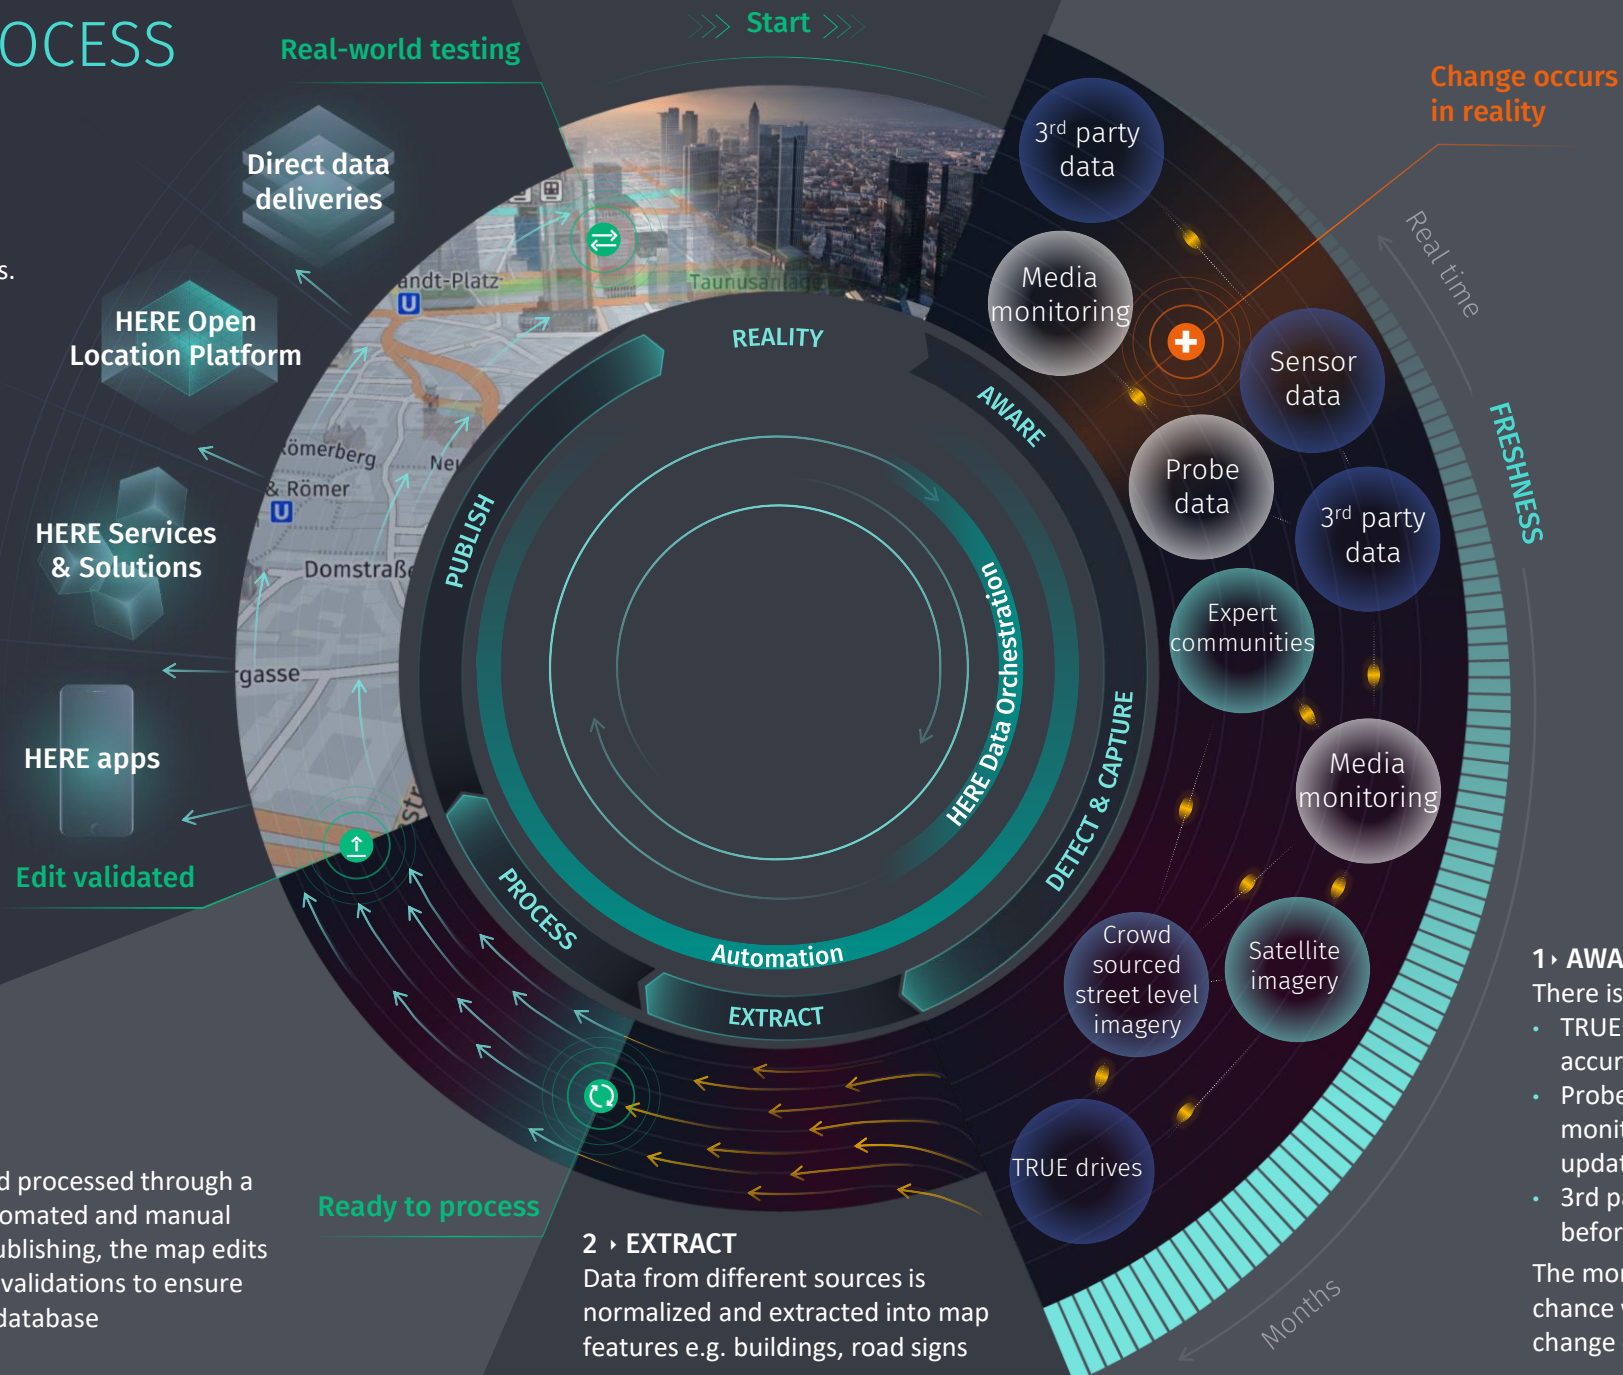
OCESS

Real-world testing

Start

Change occurs in reality

Direct data deliveries

s.

HERE Open Location Platform

HERE Services & Solutions

HERE apps

Edit validated

3rd party data

Media monitoring

Sensor data

Probe data

3rd party data

Expert communities

Media monitoring

Crowd sourced street level imagery

Satellite imagery

TRUE drives

Real time

FRESHNESS

Months

andt-Platz

Taunusanlage

Römerberg

& Römer

Domstraße

gasse

REALITY

AWARE

PUBLISH

HERE Data Orchestration

DETECT & CAPTURE

PROCESS

Automation

EXTRACT

Ready to process

d processed through a omated and manual ublishing, the map edits validations to ensure database

2 › EXTRACT
Data from different sources is normalized and extracted into map features e.g. buildings, road signs

1 › AWA
There is
• TRUE accur
• Probe monit updat
• 3rd pa befor
The mo chance change